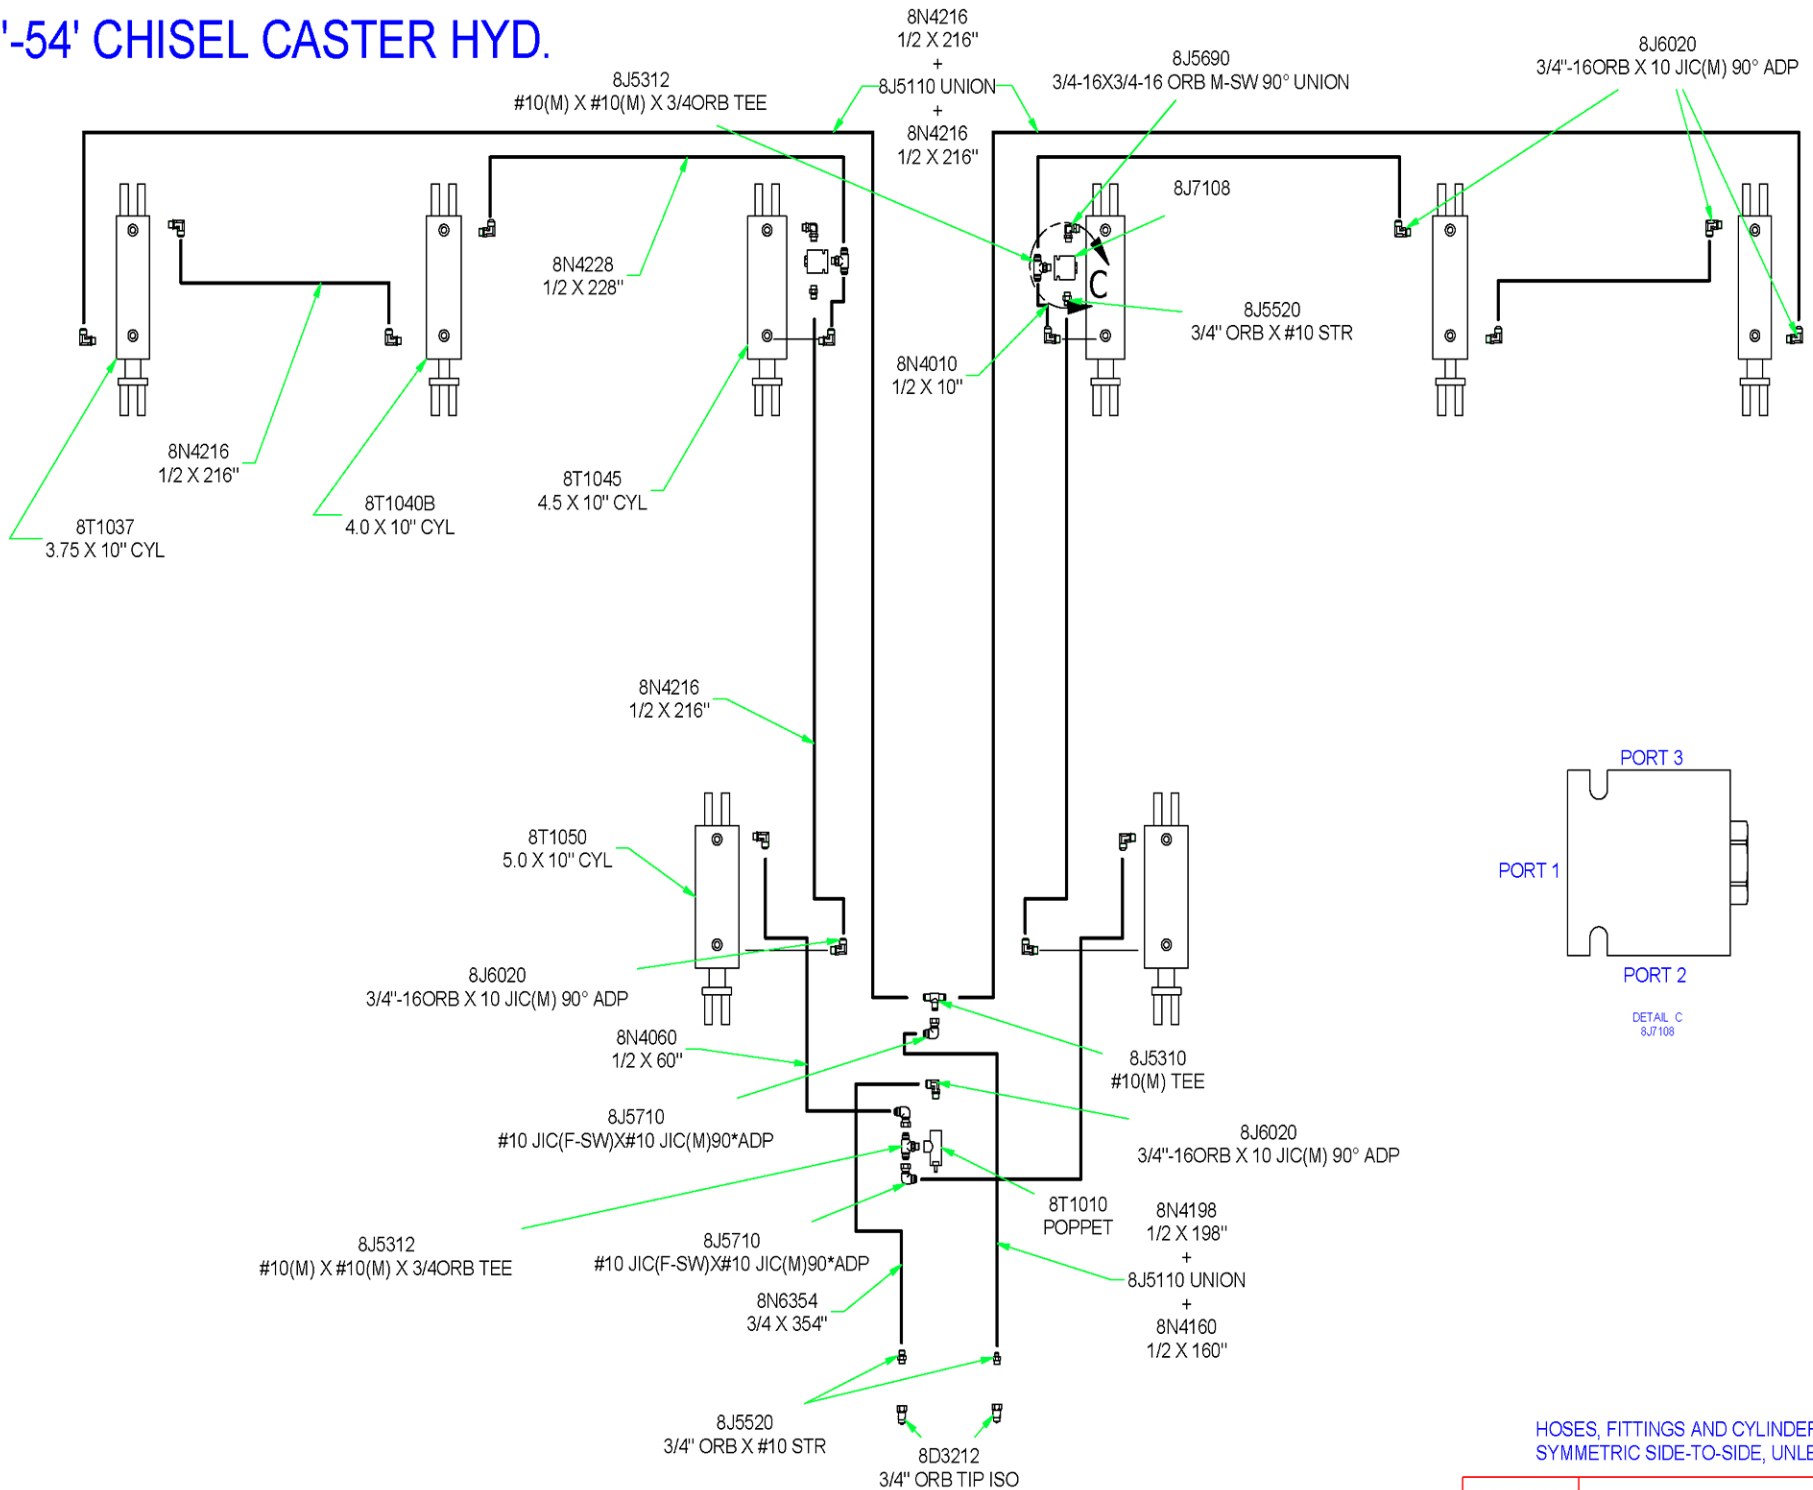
'-54' CHISEL CASTER HYD.

8N4216
1/2 X 216"
+
8J5110 UNION
+
8N4216
1/2 X 216"

8J5312
#10(M) X #10(M) X 3/4ORB TEE

8J5690
3/4-16X3/4-16 ORB M-SW 90° UNION

8J6020
3/4"-16ORB X 10 JIC(M) 90° ADP

8J7108

C

8N4228
1/2 X 228"

8J5520
3/4" ORB X #10 STR

8N4010
1/2 X 10"

8N4216
1/2 X 216"

8T1045
4.5 X 10" CYL

8T1040B
4.0 X 10" CYL

8T1037
3.75 X 10" CYL

8N4216
1/2 X 216"

8T1050
5.0 X 10" CYL

PORT 3

PORT 1

PORT 2

DETAIL C
8J7108

8J6020
3/4"-16ORB X 10 JIC(M) 90° ADP

8N4060
1/2 X 60"

8J5310
#10(M) TEE

8J5710
#10 JIC(F-SW)X#10 JIC(M)90*ADP

8J6020
3/4"-16ORB X 10 JIC(M) 90° ADP

8T1010
POPPET

8N4198
1/2 X 198"
+
8J5110 UNION
+
8N4160
1/2 X 160"

8J5312
#10(M) X #10(M) X 3/4ORB TEE

8J5710
#10 JIC(F-SW)X#10 JIC(M)90*ADP

8N6354
3/4 X 354"

8J5520
3/4" ORB X #10 STR

8D3212
3/4" ORB TIP ISO

HOSES, FITTINGS AND CYLINDER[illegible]
SYMMETRIC SIDE-TO-SIDE, UNLE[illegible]